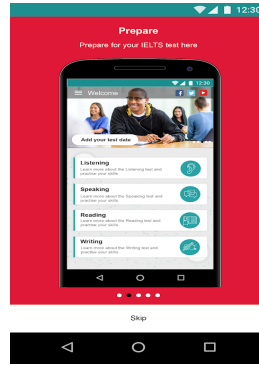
12:30

Prepare

Prepare for your IELTS test here

12:30

Welcome

Add your test date

Listening
Learn more about the Listening test and practise your skills

Speaking
Learn more about the Speaking test and practise your skills

Reading
Learn more about the Reading test and practise your skills

Writing
Learn more about the Writing test and practise your skills

Skip